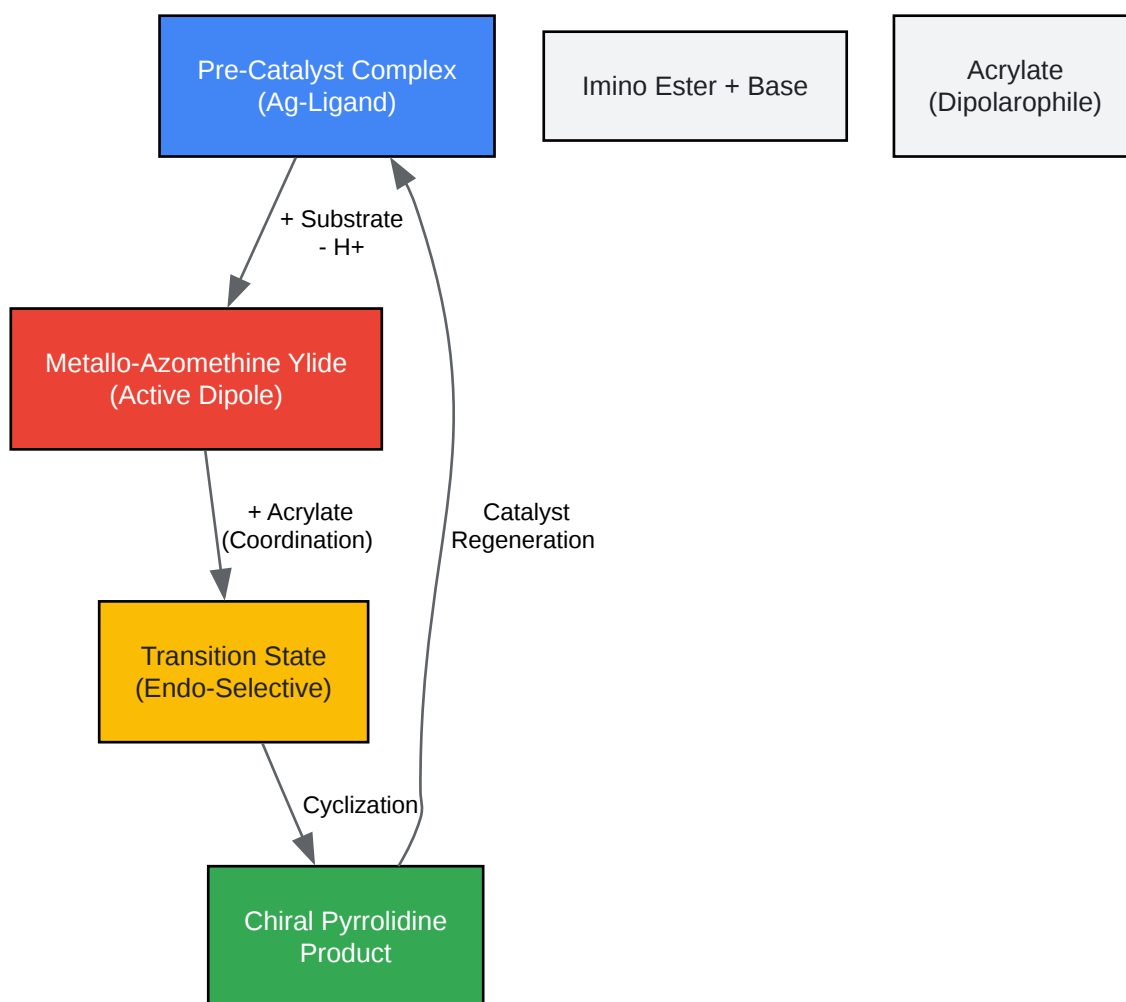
Pre-Catalyst Complex
(Ag-Ligand)

Imino Ester + Base

Acrylate
(Dipolarophile)

+ Substrate
- H+

Metallo-Azomethine Ylide
(Active Dipole)

+ Acrylate
(Coordination)

Catalyst
Regeneration

Transition State
(Endo-Selective)

Cyclization

Chiral Pyrrolidine
Product